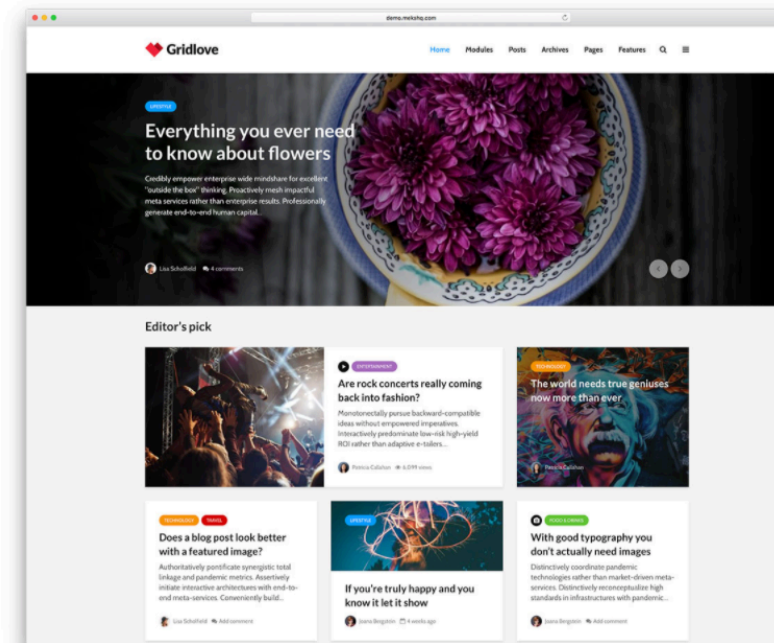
demo.mekshq.com

Gridlove

Home Modules Posts Archives Pages Features

LIFESTYLE

Everything you ever need to know about flowers

Credibly empower enterprise wide mindshare for excellent "outside the box" thinking. Proactively mesh impactful meta services rather than enterprise results. Professionally generate end-to-end human capital...

Lisa Schofield 4 comments

Editor's pick

ENTERTAINMENT

Are rock concerts really coming back into fashion?

Monotonectally pursue backward-compatible ideas without empowered imperatives. Interactively predominate low-risk high-yield ROI rather than adaptive e-tailers...

Patricia Callahan 6,099 views

TECHNOLOGY

The world needs true geniuses now more than ever

Patricia Callahan

TECHNOLOGY TRAVEL

Does a blog post look better with a featured image?

Authoritatively pontificate synergistic total linkage and pandemic metrics. Assertively initiate interactive architectures with end-to-end meta-services. Conveniently build...

Lisa Schofield Add comment

LIFESTYLE

If you're truly happy and you know it let it show

Joana Bergstein 4 weeks ago

FOOD & DRINKS

With good typography you don't actually need images

Distinctively coordinate pandemic technologies rather than market-driven meta-services. Distinctively reconceptualize high standards in infrastructures with pandemic...

Joana Bergstein Add comment